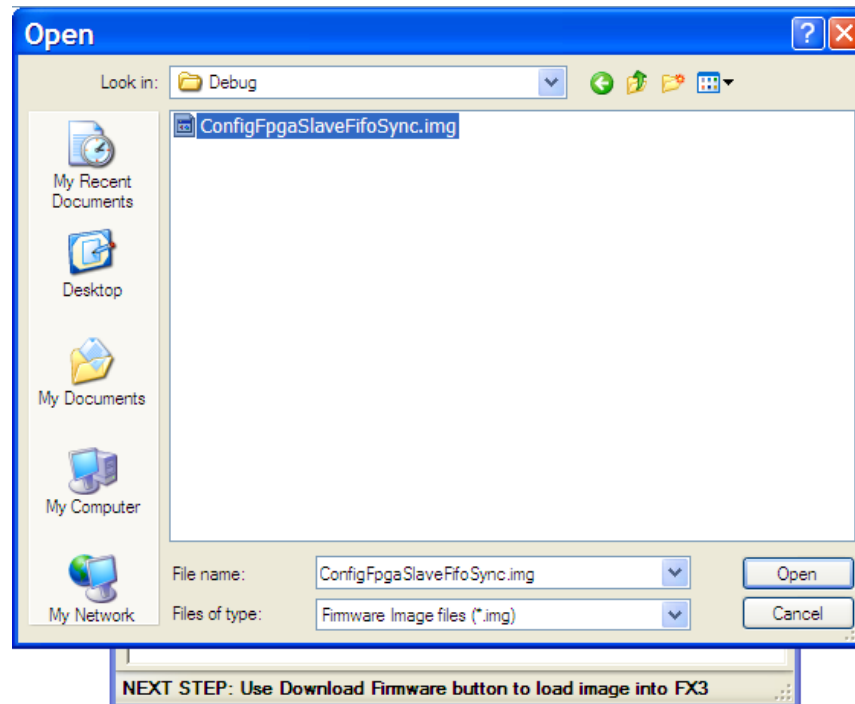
Open

Look in: Debug

ConfigFpgaSlaveFifoSync.img

My Recent Documents

Desktop

My Documents

My Computer

My Network

File name: ConfigFpgaSlaveFifoSync.img

Files of type: Firmware Image files (*.img)

Open

Cancel

NEXT STEP: Use Download Firmware button to load image into FX3